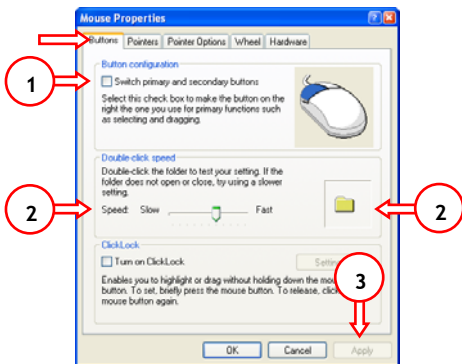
Mouse Properties

Buttons | Pointers | Pointer Options | Wheel | Hardware

1

Button configuration

Switch primary and secondary buttons

Select this check box to make the button on the right the one you use for primary functions such as selecting and dragging.

Double-click speed

Double-click the folder to test your setting. If the folder does not open or close, try using a slower setting.

2

Speed: Slow Fast

2

ClickLock

Turn on ClickLock

Settings

3

Enables you to highlight or drag without holding down the mouse button. To set, briefly press the mouse button. To release, click mouse button again.

OK Cancel Apply